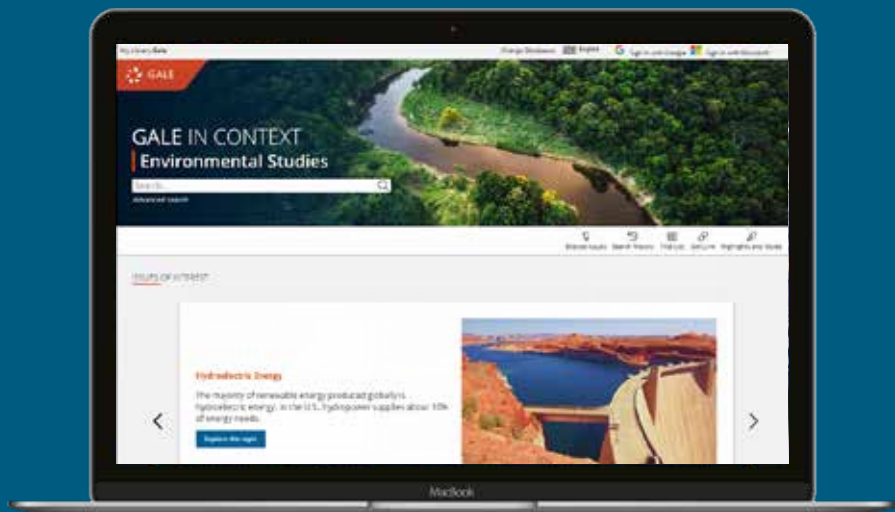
My Library Gale

Change Databases English Sign in with Google Sign in with Microsoft

GALE

GALE IN CONTEXT

Environmental Studies

Search...

Advanced Search

Browse Issues Search History Citations Get Link Highlights and Notes

ISSUES OF INTEREST

Hydroelectric Energy

The majority of renewable energy produced globally is hydroelectric energy. In the U.S., hydropower supplies about 10% of energy needs.

Explore the topic

MacBook